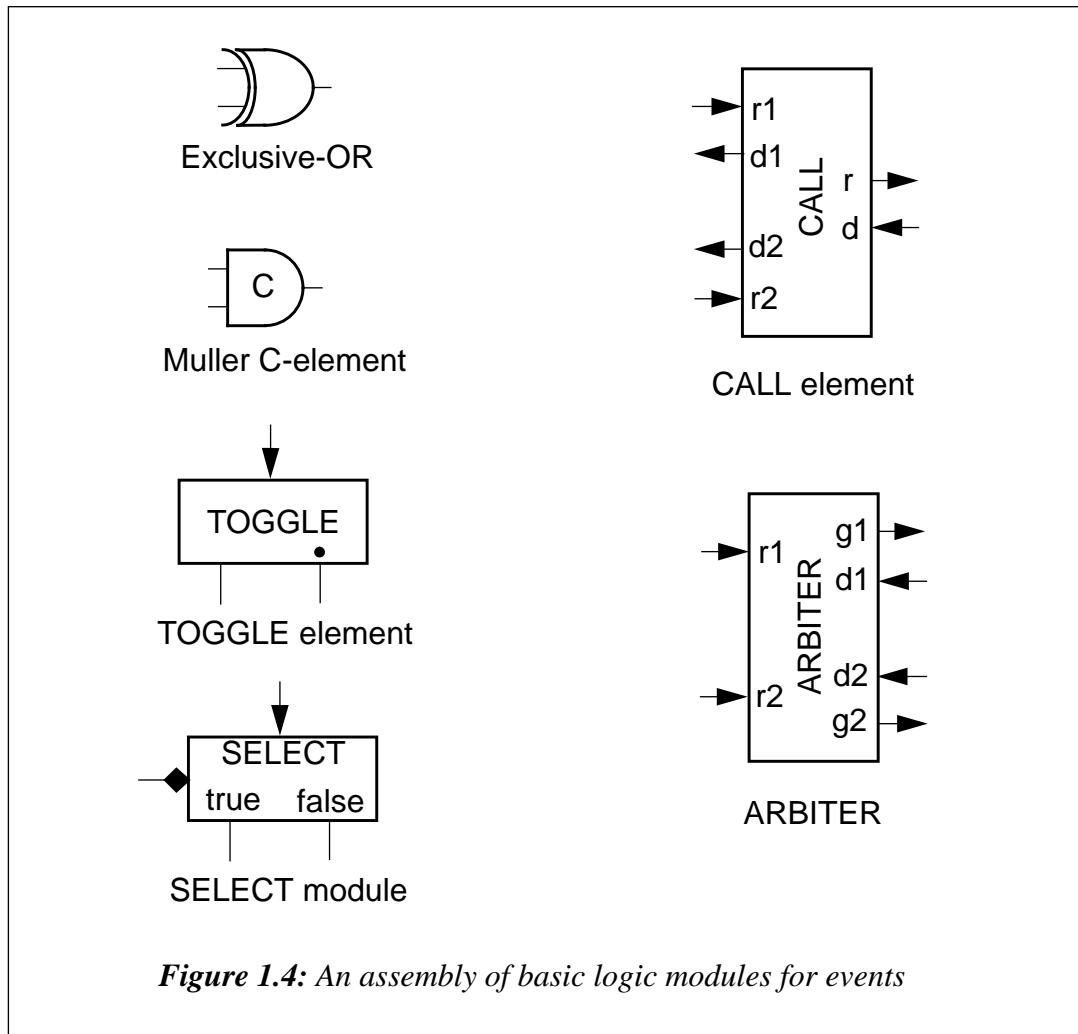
Exclusive-OR

C

Muller C-element

TOGGLE

TOGGLE element

SELECT

true false

SELECT module

r1
d1
CALL
r
d
d2
r2

CALL element

r1
ARBITER
g1
d1
d2
r2
g2

ARBITER

*Figure 1.4: An assembly of basic logic modules for events*